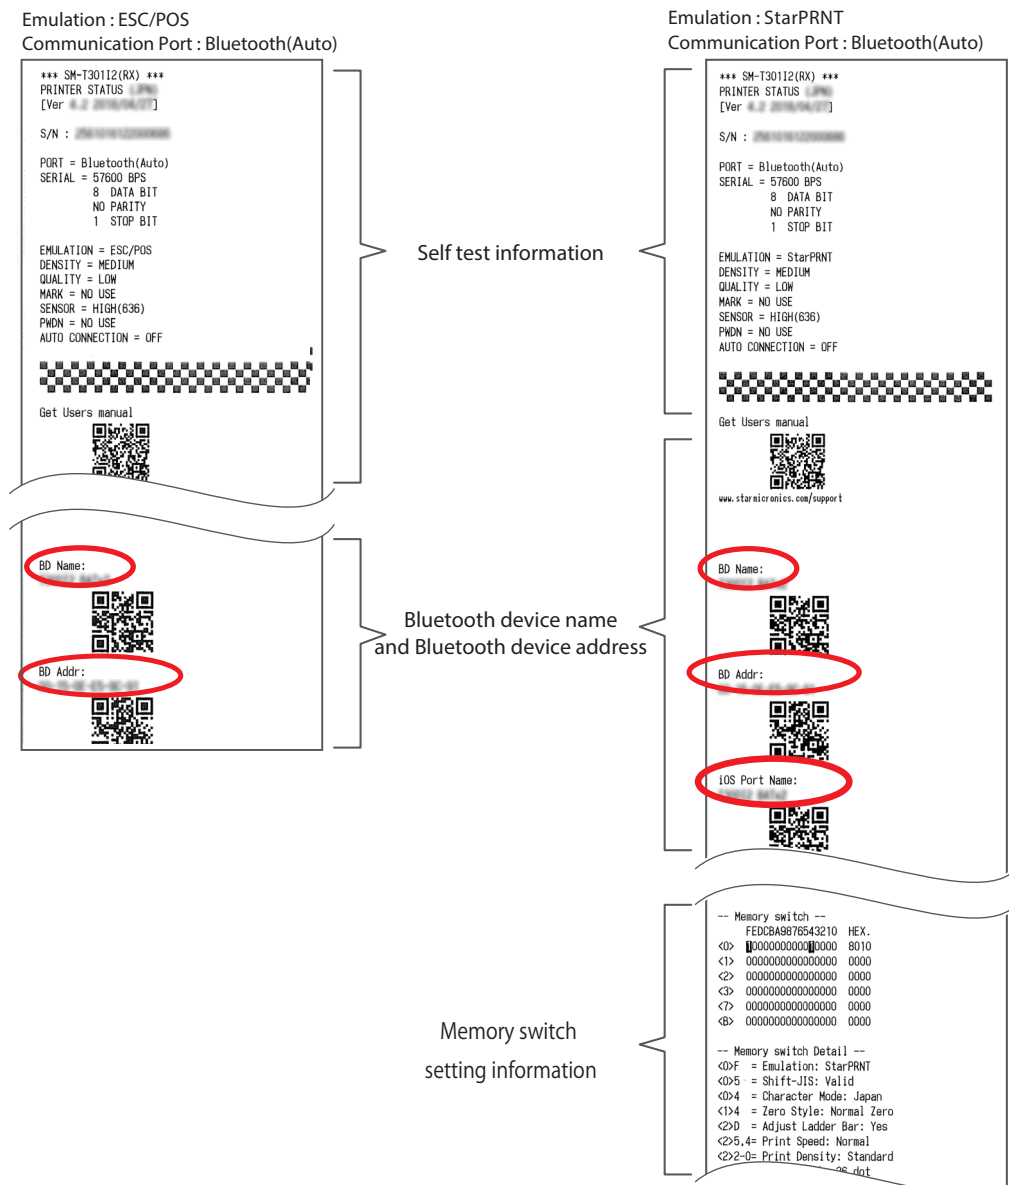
Emulation : ESC/POS
Communication Port : Bluetooth(Auto)

*** SM-T301I2(RX) ***
PRINTER STATUS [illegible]
[Ver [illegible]]

S/N : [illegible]

PORT = Bluetooth(Auto)
SERIAL = 57600 BPS
8 DATA BIT
NO PARITY
1 STOP BIT

EMULATION = ESC/POS
DENSITY = MEDIUM
QUALITY = LOW
MARK = NO USE
SENSOR = HIGH(636)
PWDN = NO USE
AUTO CONNECTION = OFF

Get Users manual

BD Name:
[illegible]

BD Addr:
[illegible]

Emulation : StarPRNT
Communication Port : Bluetooth(Auto)

*** SM-T301I2(RX) ***
PRINTER STATUS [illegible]
[Ver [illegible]]

S/N : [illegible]

PORT = Bluetooth(Auto)
SERIAL = 57600 BPS
8 DATA BIT
NO PARITY
1 STOP BIT

EMULATION = StarPRNT
DENSITY = MEDIUM
QUALITY = LOW
MARK = NO USE
SENSOR = HIGH(636)
PWDN = NO USE
AUTO CONNECTION = OFF

Get Users manual

www.starmicronics.com/support

BD Name:
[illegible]

BD Addr:
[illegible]

iOS Port Name:
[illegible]

-- Memory switch --
FEDCBA9876543210 HEX.
<0> 1000000000010000 8010
<1> 0000000000000000 0000
<2> 0000000000000000 0000
<3> 0000000000000000 0000
<7> 0000000000000000 0000
<B> 0000000000000000 0000

-- Memory switch Detail --
<0>F = Emulation: StarPRNT
<0>5 = Shift-JIS: Valid
<0>4 = Character Mode: Japan
<1>4 = Zero Style: Normal Zero
<2>D = Adjust Ladder Bar: Yes
<2>5,4= Print Speed: Normal
<2>2-0= Print Density: Standard
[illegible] 26 dot

Self test information

Bluetooth device name and Bluetooth device address

Memory switch setting information